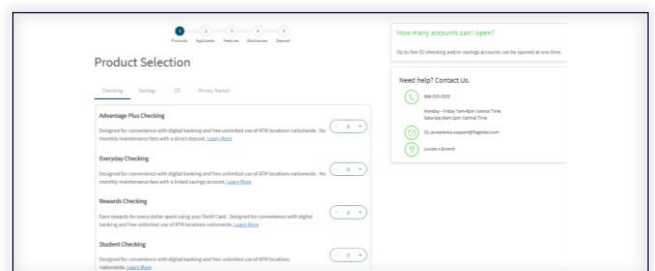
1 Products 2 Applicants 3 Features 4 Disclosures 5 Deposit

Product Selection

Checking Savings CD Money Market

Advantage Plus Checking

Designed for convenience with digital banking and free unlimited use of ATM locations nationwide. No monthly maintenance fees with a direct deposit. Learn More

0

Everyday Checking

Designed for convenience with digital banking and free unlimited use of ATM locations nationwide. No monthly maintenance fees with a linked savings account. Learn More

0

Rewards Checking

Earn rewards for every dollar spent using your Debit Card. Designed for convenience with digital banking and free unlimited use of ATM locations nationwide. Learn More

0

Student Checking

Designed for convenience with digital banking and free unlimited use of ATM locations nationwide. Learn More

0

How many accounts can I open?

Up to five (5) checking and/or savings accounts can be opened at one time.

Need help? Contact Us.

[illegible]

Monday - Friday 7am-8pm Central Time
Saturday 8am-2pm Central Time

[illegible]

Locate a Branch